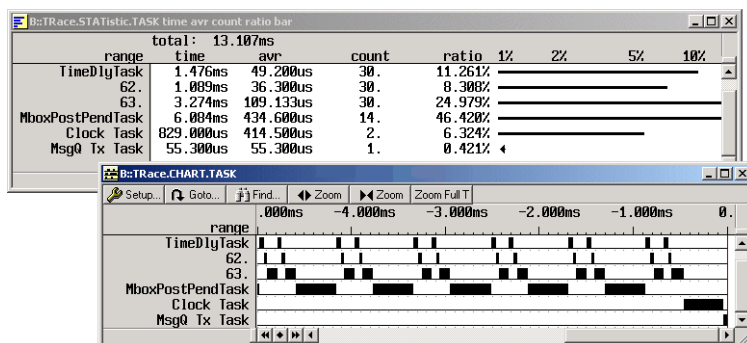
B::TRace.STATistic.TASK time avr count ratio bar

total: 13.107ms

| range | time | avr | count | ratio | 1% | 2% | 5% | 10% |
|---|---|---|---|---|---|---|---|---|
| TimeDlyTask | 1.476ms | 49.200us | 30. | 11.261% | | | | |
| 62. | 1.089ms | 36.300us | 30. | 8.308% | | | | |
| 63. | 3.274ms | 109.133us | 30. | 24.979% | | | | |
| MboxPostPendTask | 6.084ms | 434.600us | 14. | 46.420% | | | | |
| Clock Task | 829.000us | 414.500us | 2. | 6.324% | | | | |
| MsgQ Tx Task | 55.300us | 55.300us | 1. | 0.421% | | | | |

B::TRace.CHART.TASK

Setup... Goto... Find... Zoom Zoom Zoom Full T

.000ms -4.000ms -3.000ms -2.000ms -1.000ms 0.

range
TimeDlyTask
62.
63.
MboxPostPendTask
Clock Task
MsgQ Tx Task